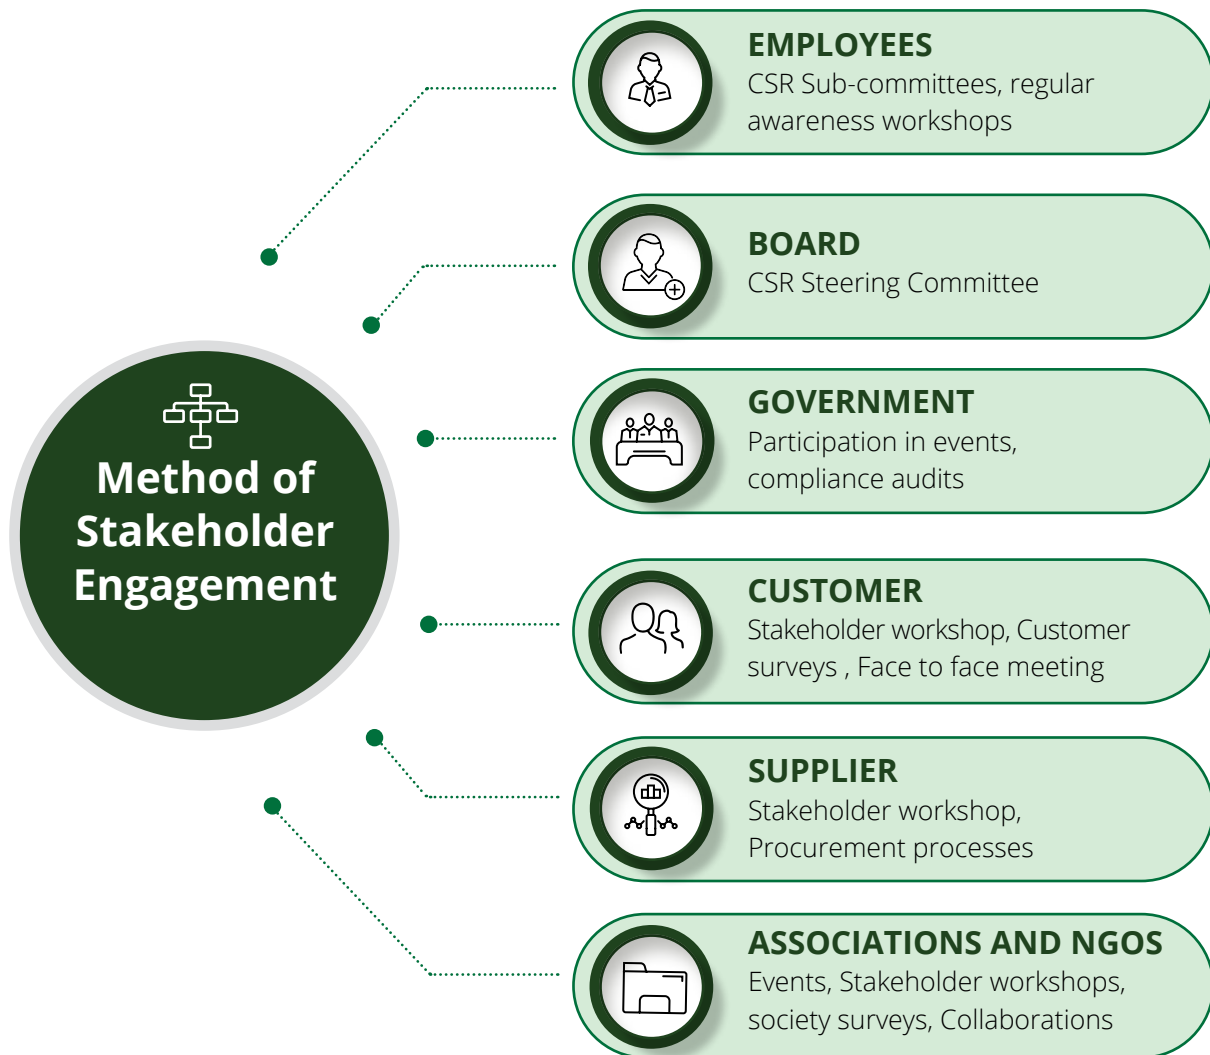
Method of Stakeholder Engagement

EMPLOYEES
CSR Sub-committees, regular awareness workshops

BOARD
CSR Steering Committee

GOVERNMENT
Participation in events, compliance audits

CUSTOMER
Stakeholder workshop, Customer surveys , Face to face meeting

SUPPLIER
Stakeholder workshop, Procurement processes

ASSOCIATIONS AND NGOS
Events, Stakeholder workshops, society surveys, Collaborations